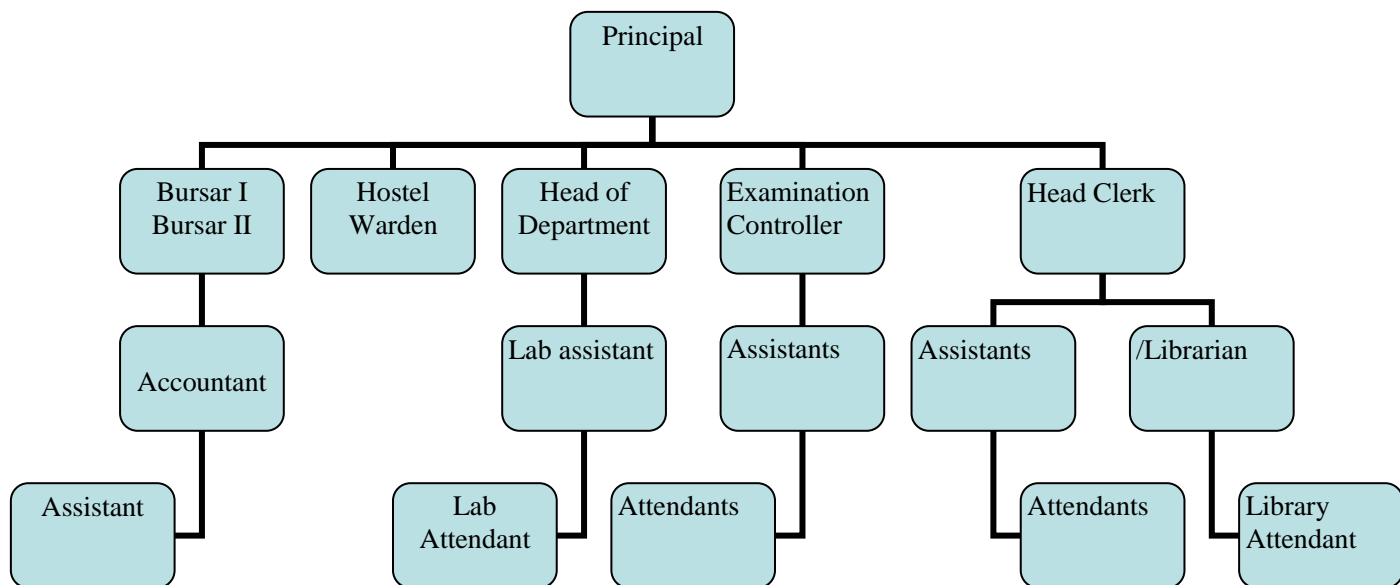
Principal

Bursar I
Bursar II

Hostel
Warden

Head of
Department

Examination
Controller

Head Clerk

Accountant

Lab assistant

Assistants

Assistants

/Librarian

Assistant

Lab
Attendant

Attendants

Attendants

Library
Attendant